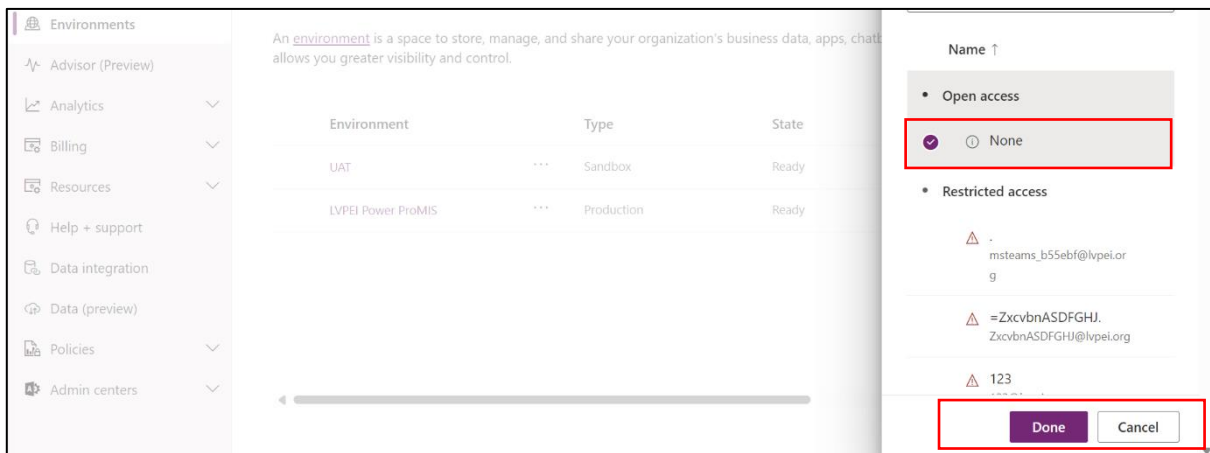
Environments
Advisor (Preview)
Analytics
Billing
Resources
Help + support
Data integration
Data (preview)
Policies
Admin centers

An environment is a space to store, manage, and share your organization's business data, apps, chatb allows you greater visibility and control.

| Environment | | Type | State |
|---|---|---|---|
| UAT | ··· | Sandbox | Ready |
| LVPEI Power ProMIS | ··· | Production | Ready |

Name ↑

• Open access

None

• Restricted access

.
msteams_b55ebf@lvpei.org

=ZxcvbnASDFGHJ.
ZxcvbnASDFGHJ@lvpei.org

123
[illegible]

Done
Cancel